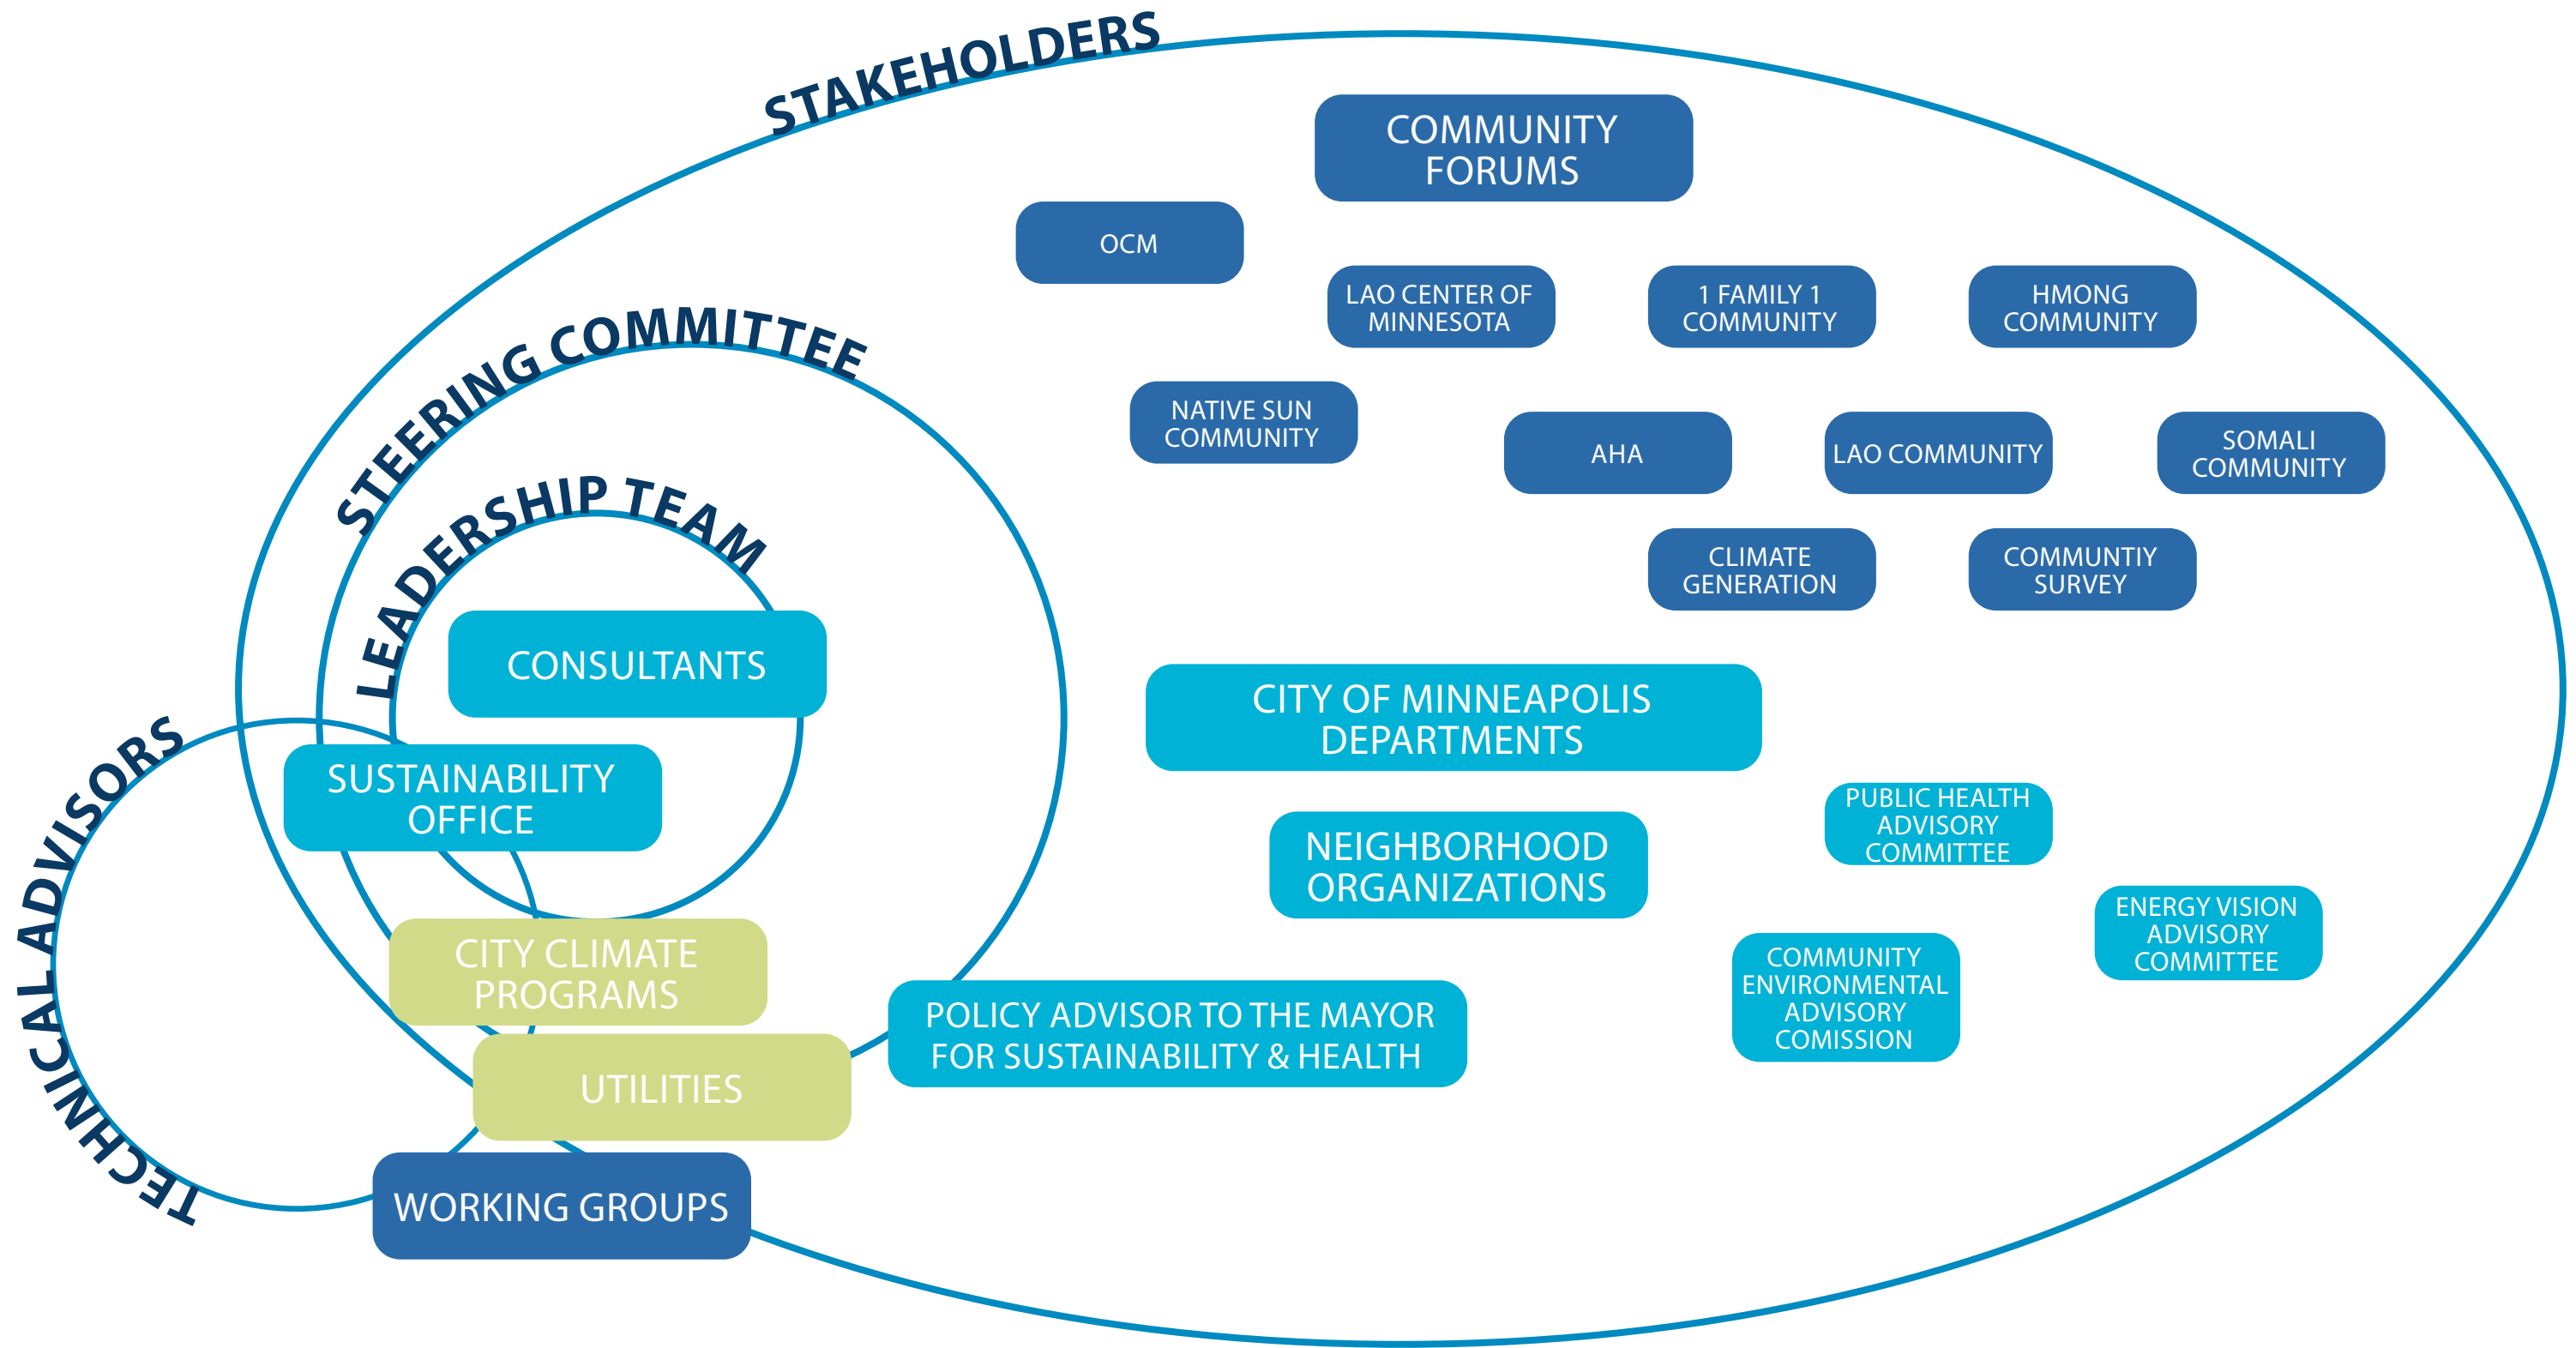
STAKEHOLDERS

COMMUNITY FORUMS

OCM

LAO CENTER OF MINNESOTA

1 FAMILY 1 COMMUNITY

HMONG COMMUNITY

NATIVE SUN COMMUNITY

AHA

LAO COMMUNITY

SOMALI COMMUNITY

CLIMATE GENERATION

COMMUNTIY SURVEY

STEERING COMMITTEE

LEADERSHIP TEAM

CONSULTANTS

CITY OF MINNEAPOLIS DEPARTMENTS

TECHNICAL ADVISORS

SUSTAINABILITY OFFICE

PUBLIC HEALTH ADVISORY COMMITTEE

NEIGHBORHOOD ORGANIZATIONS

ENERGY VISION ADVISORY COMMITTEE

CITY CLIMATE PROGRAMS

COMMUNITY ENVIRONMENTAL ADVISORY COMISSION

POLICY ADVISOR TO THE MAYOR FOR SUSTAINABILITY & HEALTH

UTILITIES

WORKING GROUPS